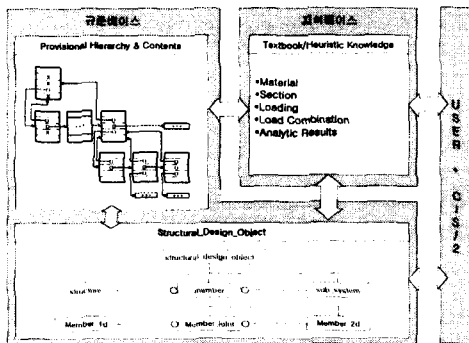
규준베이스

Provisional Hierarchy & Contents

지식베이스

Textbook/Heuristic Knowledge

•Material
•Section
•Loading
•Load Combination
•Analytic Results

U
S
E
R
•
O
S
/
2

Structural_Design_Object

structural design object

structure

member

sub system

Member 1d

Member Joint

Member 2d